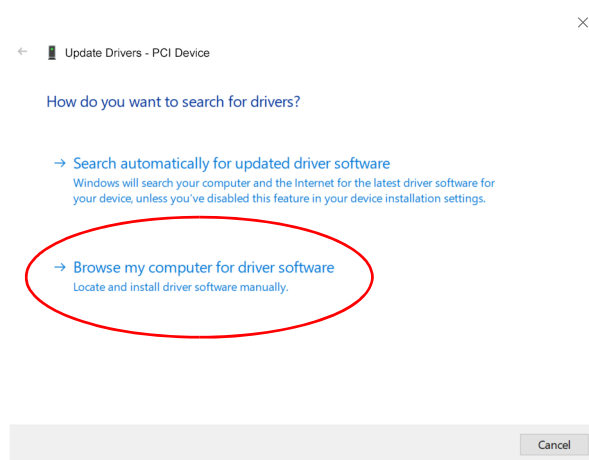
Update Drivers - PCI Device

How do you want to search for drivers?

→ Search automatically for updated driver software
Windows will search your computer and the Internet for the latest driver software for your device, unless you've disabled this feature in your device installation settings.

→ Browse my computer for driver software
Locate and install driver software manually.

Cancel